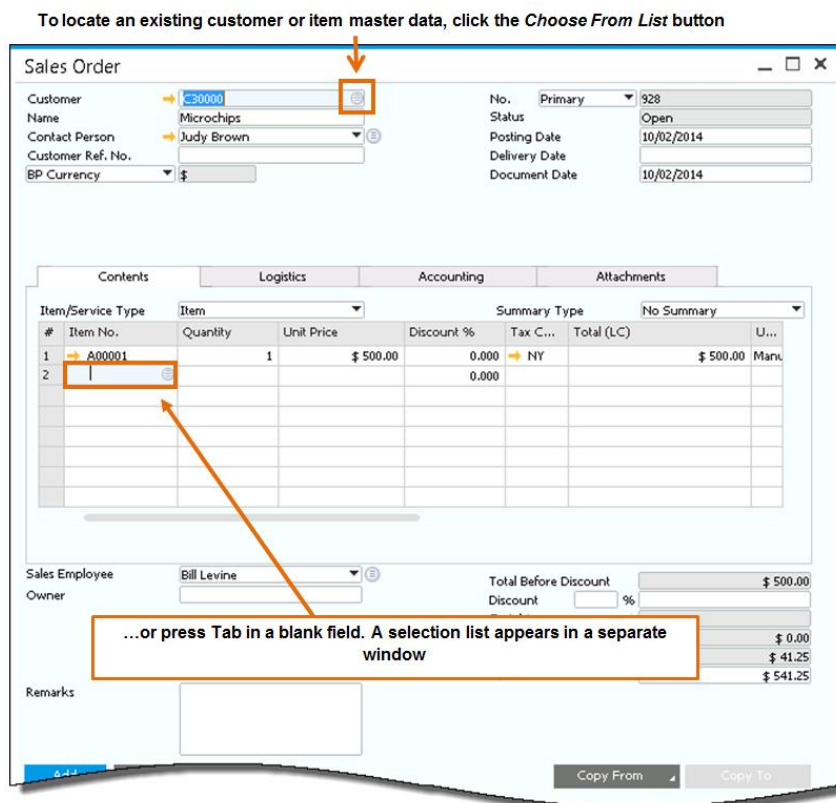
To locate an existing customer or item master data, click the *Choose From List* button

Sales Order

Customer C30000
Name Microchips
Contact Person Judy Brown
Customer Ref. No.
BP Currency $

No. Primary 928
Status Open
Posting Date 10/02/2014
Delivery Date
Document Date 10/02/2014

Contents | Logistics | Accounting | Attachments

Item/Service Type Item
Summary Type No Summary

| # | Item No. | Quantity | Unit Price | Discount % | Tax C... | Total (LC) | U... |
|---|---|---|---|---|---|---|---|
| 1 | A00001 | 1 | $ 500.00 | 0.000 | NY | $ 500.00 | Manu |
| 2 | | | | 0.000 | | | |

Sales Employee Bill Levine
Owner

Total Before Discount $ 500.00
Discount %

$ 0.00
$ 41.25
$ 541.25

…or press Tab in a blank field. A selection list appears in a separate window

Remarks

Add

Copy From
Copy To